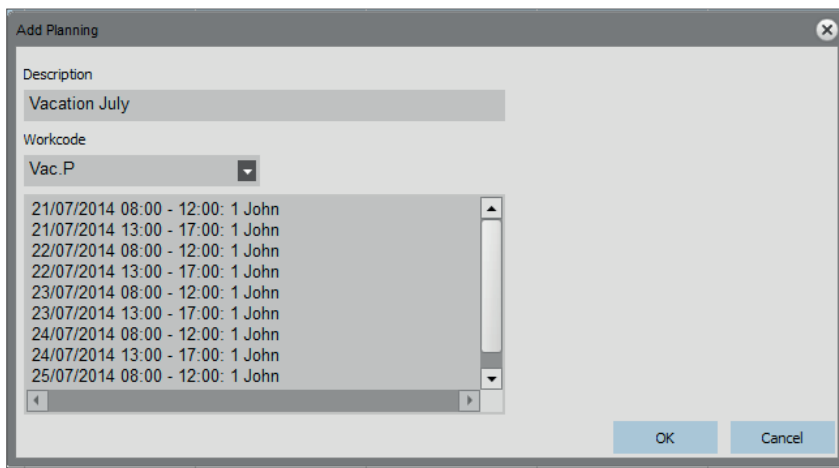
Add Planning

Description

Vacation July

Workcode

Vac.P

21/07/2014 08:00 - 12:00: 1 John
21/07/2014 13:00 - 17:00: 1 John
22/07/2014 08:00 - 12:00: 1 John
22/07/2014 13:00 - 17:00: 1 John
23/07/2014 08:00 - 12:00: 1 John
23/07/2014 13:00 - 17:00: 1 John
24/07/2014 08:00 - 12:00: 1 John
24/07/2014 13:00 - 17:00: 1 John
25/07/2014 08:00 - 12:00: 1 John

OK

Cancel